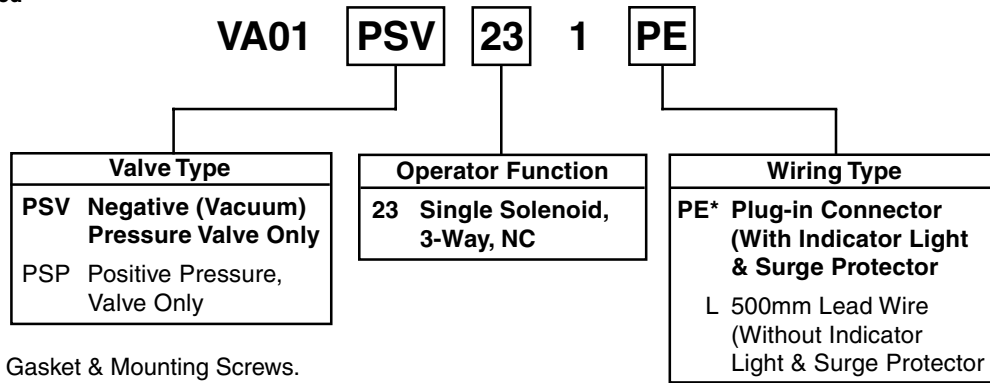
ed

VA01 PSV 23 1 PE

Valve Type

PSV Negative (Vacuum) Pressure Valve Only

PSP Positive Pressure, Valve Only

Operator Function

23 Single Solenoid, 3-Way, NC

Wiring Type

PE* Plug-in Connector (With Indicator Light & Surge Protector

L 500mm Lead Wire (Without Indicator Light & Surge Protector

Gasket & Mounting Screws.